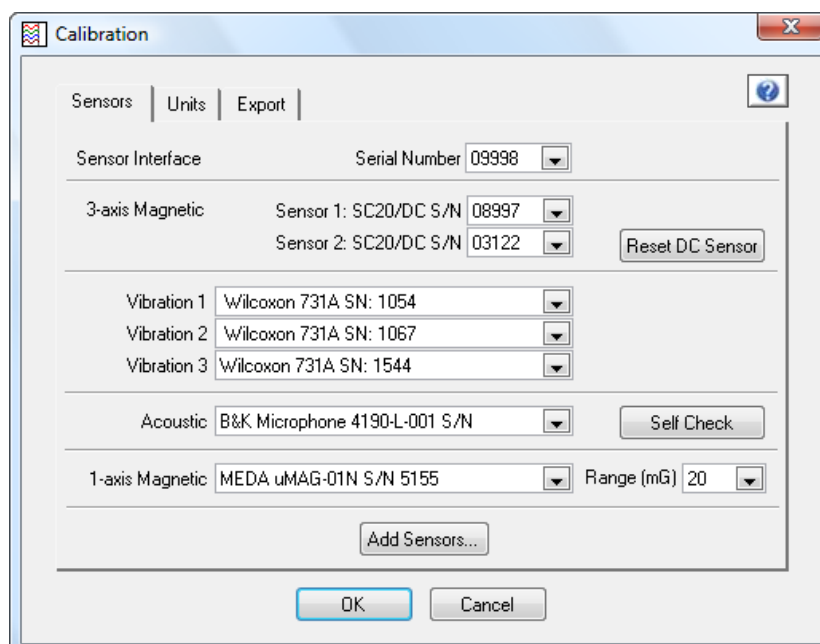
Calibration

Sensors | Units | Export

Sensor Interface
Serial Number 09998

3-axis Magnetic
Sensor 1: SC20/DC S/N 08997
Sensor 2: SC20/DC S/N 03122
Reset DC Sensor

Vibration 1 Wilcoxon 731A SN: 1054
Vibration 2 Wilcoxon 731A SN: 1067
Vibration 3 Wilcoxon 731A SN: 1544

Acoustic B&K Microphone 4190-L-001 S/N
Self Check

1-axis Magnetic MEDA uMAG-01N S/N 5155
Range (mG) 20

Add Sensors...

OK
Cancel